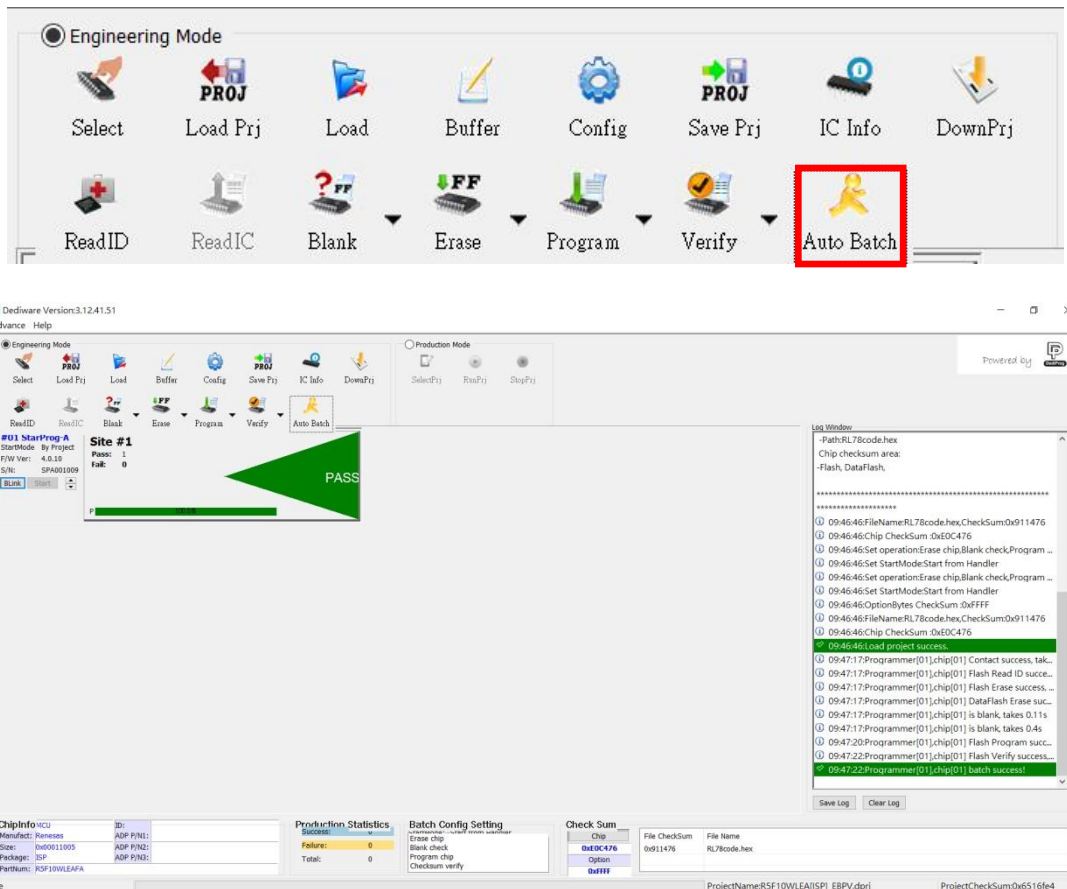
Engineering Mode

PROJ
Select
Load Prj
Load
Buffer
Config
PROJ
Save Prj
IC Info
DownPrj
ReadID
ReadIC
Blank
Erase
Program
Verify
Auto Batch

Dediware Version:3.12.41.51
dvance Help
Engineering Mode
Select Load Prj Load Buffer Config Save Prj IC Info DownPrj
ReadID ReadIC Blank Erase Program Verify Auto Batch
Production Mode
SelectPrj RunPrj StopPrj
Powered by

#01 StarProg-A
StartMode By Project
F/W Ver: 4.0.10
S/N: SPA001009
Blink Start
Site #1
Pass: 1
Fail: 0
PASS
P

Log Window
-Path:RL78code.hex
Chip checksum area:
-Flash, DataFlash,
****************************************************
********************
09:46:46:FileName:RL78code.hex,CheckSum:0x911476
09:46:46:Chip CheckSum :0xE0C476
09:46:46:Set operation:Erase chip,Blank check,Program ...
09:46:46:Set StartMode:Start from Handler
09:46:46:Set operation:Erase chip,Blank check,Program ...
09:46:46:Set StartMode:Start from Handler
09:46:46:OptionBytes CheckSum :0xFFFF
09:46:46:FileName:RL78code.hex,CheckSum:0x911476
09:46:46:Chip CheckSum :0xE0C476
09:46:46:Load project success.
09:47:17:Programmer[01],chip[01] Contact success, tak...
09:47:17:Programmer[01],chip[01] Flash Read ID succe...
09:47:17:Programmer[01],chip[01] Flash Erase success, ...
09:47:17:Programmer[01],chip[01] DataFlash Erase suc...
09:47:17:Programmer[01],chip[01] is blank, takes 0.11s
09:47:17:Programmer[01],chip[01] is blank, takes 0.4s
09:47:20:Programmer[01],chip[01] Flash Program succ...
09:47:22:Programmer[01],chip[01] Flash Verify success,...
09:47:22:Programmer[01],chip[01] batch success!
Save Log Clear Log

ChipInfo MCU
Manufact: Renesas
Size: 0x00011005
Package: ISP
PartNum: R5F10WLEAFA
ID:
ADP P/N1:
ADP P/N2:
ADP P/N3:
Production Statistics
Success: 0
Failure: 0
Total: 0
Batch Config Setting
Erase chip
Blank check
Program chip
Checksum verify
Check Sum
Chip
0xE0C476
Option
0xFFFF
File CheckSum File Name
0x911476 RL78code.hex
ProjectName:R5F10WLEA[ISP]_EBPV.dprj ProjectCheckSum:0x6516fe4